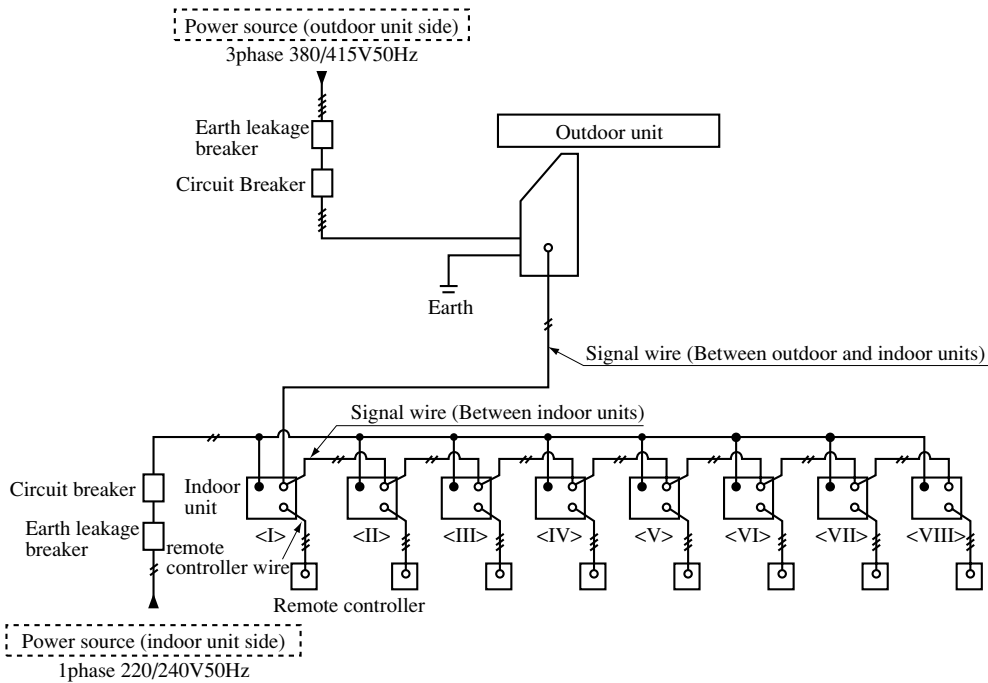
Power source (outdoor unit side)
3phase 380/415V50Hz

Earth leakage breaker

Circuit Breaker

Outdoor unit

Earth

Signal wire (Between outdoor and indoor units)

Signal wire (Between indoor units)

Circuit breaker

Earth leakage breaker

Indoor unit

remote controller wire

<I>
<II>
<III>
<IV>
<V>
<VI>
<VII>
<VIII>

Remote controller

Power source (indoor unit side)
1phase 220/240V50Hz